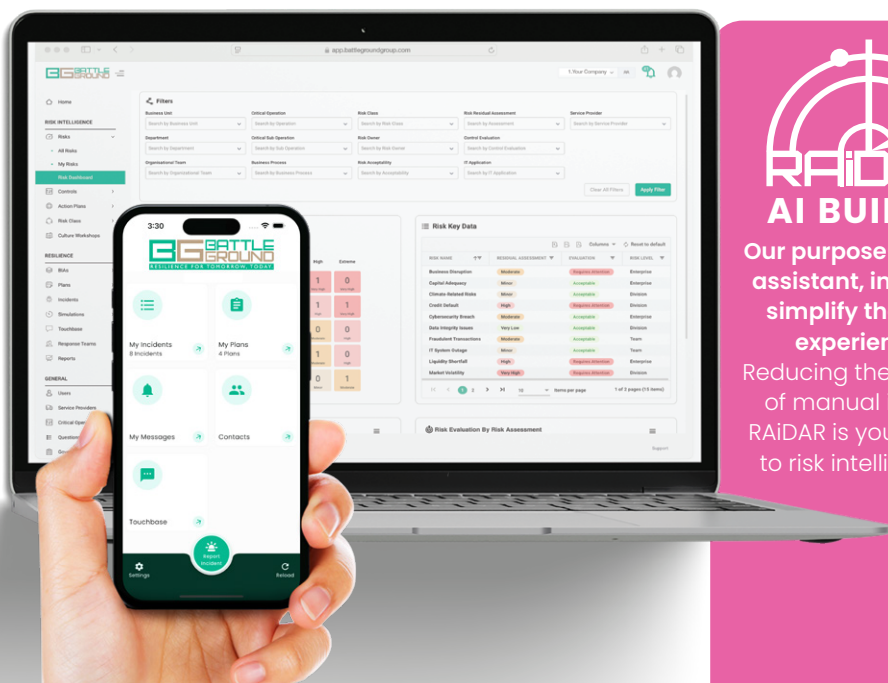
app.battlegroundgroup.com

BATTLE GROUND

1.Your Company

Home

RISK INTELLIGENCE

Risks

All Risks

My Risks

Risk Dashboard

Controls

Action Plans

Risk Class

Culture Workshops

RESILIENCE

BIAs

Plans

Incidents

Simulations

Touchbase

Response Teams

Reports

GENERAL

Users

Service Providers

Critical Oper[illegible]

Question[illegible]

Filters

Business Unit

Search by Business Unit

Critical Operation

Search by Operation

Risk Class

Search by Risk Class

Risk Residual Assessment

Search by Assessment

Service Provider

Search by Service Provider

Department

Search by Department

Critical Sub Operation

Search by Sub Operation

Risk Owner

Search by Risk Owner

Control Evaluation

Search by Control Evaluation

Organisational Team

Search by Organisational Team

Business Process

Search by Business Process

Risk Acceptability

Search by Acceptability

IT Application

Search by IT Application

Clear All Filters

Apply Filter

High

Extreme

Risk Key Data

Columns

Reset to default

| RISK NAME | RESIDUAL ASSESSMENT | EVALUATION | RISK LEVEL |
|---|---|---|---|
| Business Disruption | Moderate | Requires Attention | Enterprise |
| Capital Adequacy | Minor | Acceptable | Enterprise |
| Climate-Related Risks | Minor | Acceptable | Division |
| Credit Default | High | Requires Attention | Division |
| Cybersecurity Breach | Moderate | Acceptable | Enterprise |
| Data Integrity Issues | Very Low | Acceptable | Division |
| Fraudulent Transactions | Moderate | Acceptable | Team |
| IT System Outage | Minor | Acceptable | Team |
| Liquidity Shortfall | High | Requires Attention | Enterprise |
| Market Volatility | Very High | Requires Attention | Division |

1 2

10

items per page

1 of 2 pages (15 items)

Risk Evaluation By Risk Assessment

Support

3:30

BATTLE GROUND

RESILIENCE FOR TOMORROW, TODAY

My Incidents
8 Incidents

My Plans
4 Plans

My Messages

Contacts

Touchbase

Settings

Report Incident

Reload

RAiD

AI BUI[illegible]

Our purpose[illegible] assistant, in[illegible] simplify th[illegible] experien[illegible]

Reducing the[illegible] of manual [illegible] RAiDAR is you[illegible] to risk intelli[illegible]